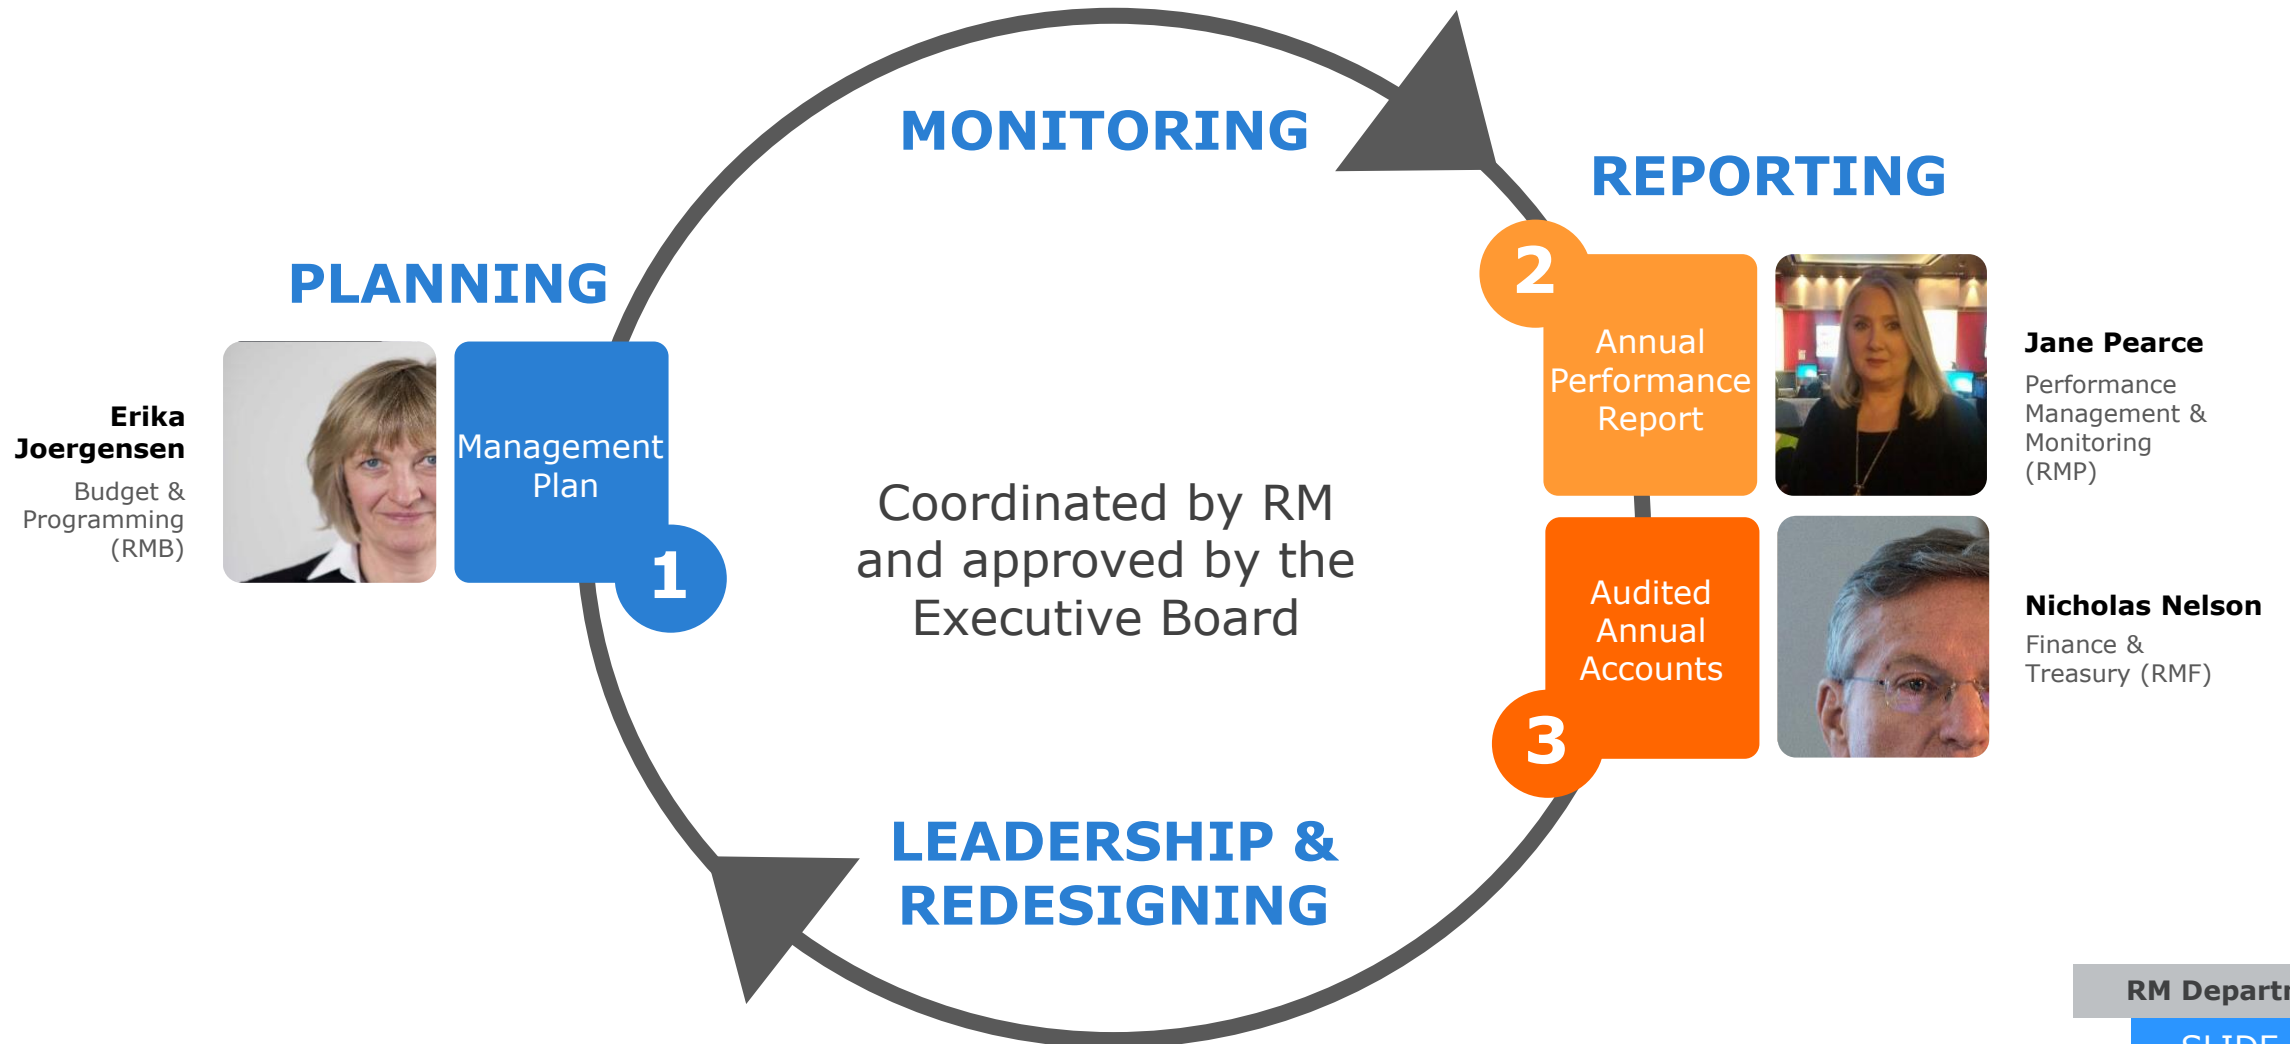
MONITORING

REPORTING

PLANNING

Erika Joergensen
Budget & Programming (RMB)

Management Plan

1

Coordinated by RM and approved by the Executive Board

2

Annual Performance Report

Jane Pearce
Performance Management & Monitoring (RMP)

Audited Annual Accounts

3

Nicholas Nelson
Finance & Treasury (RMF)

LEADERSHIP & REDESIGNING

RM Departr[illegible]

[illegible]